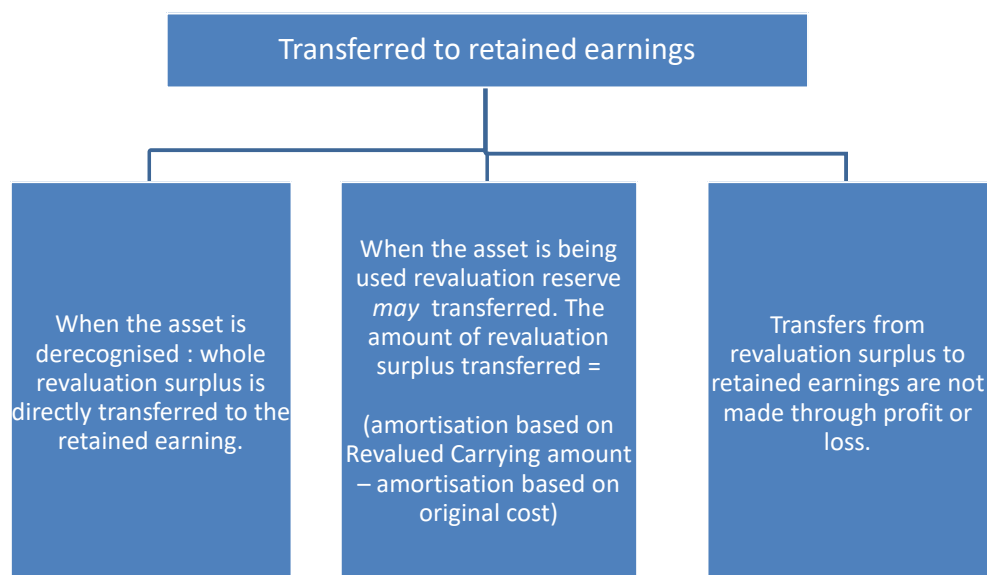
Transferred to retained earnings

When the asset is derecognised : whole revaluation surplus is directly transferred to the retained earning.

When the asset is being used revaluation reserve *may* transferred. The amount of revaluation surplus transferred =

(amortisation based on Revalued Carrying amount – amortisation based on original cost)

Transfers from revaluation surplus to retained earnings are not made through profit or loss.